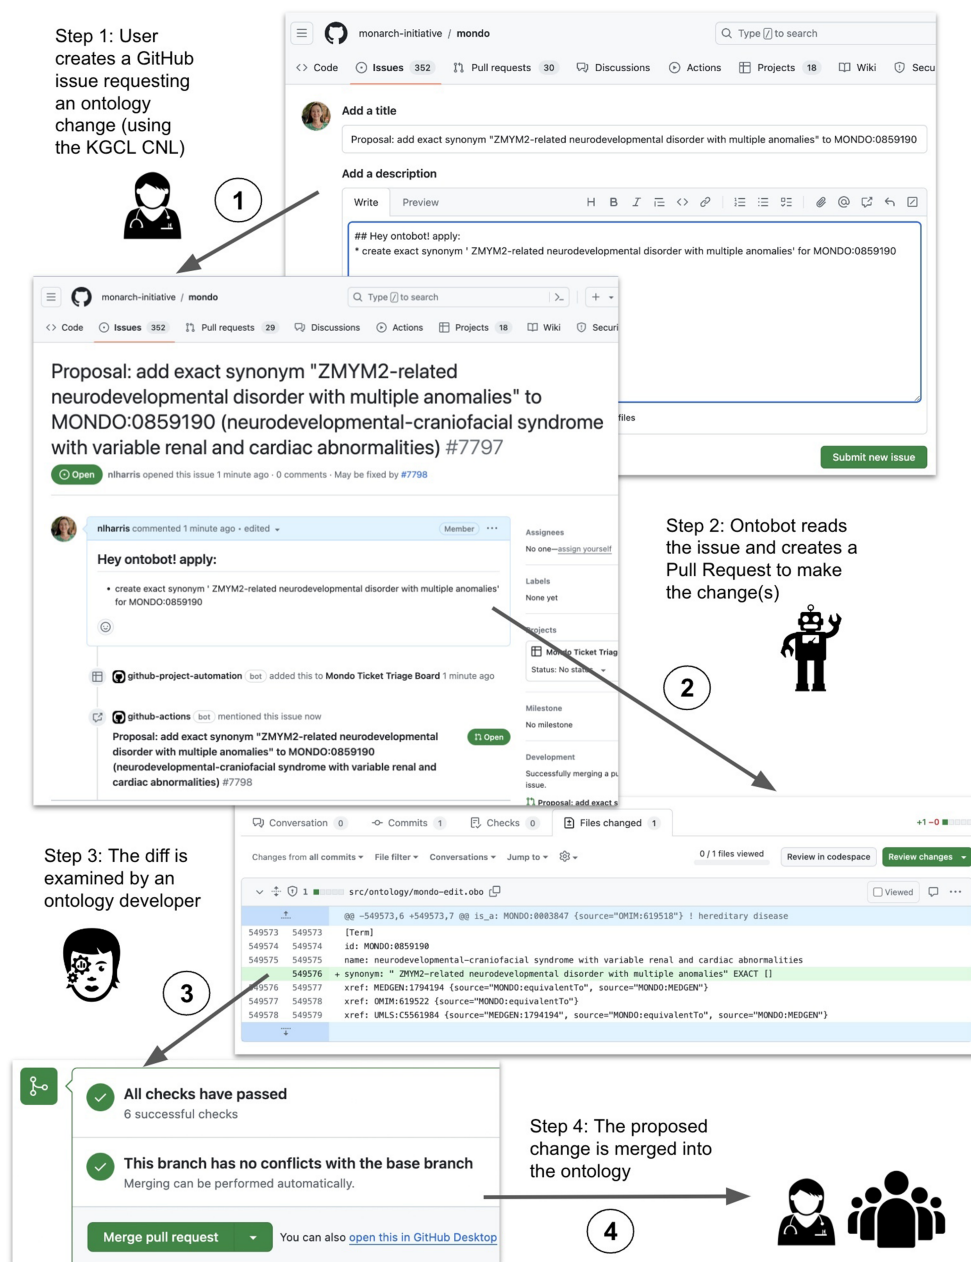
Step 1: User creates a GitHub issue requesting an ontology change (using the KGCL CNL)

1

monarch-initiative / mondo

Type / to search

Code Issues 352 Pull requests 30 Discussions Actions Projects 18 Wiki Secu

Add a title

Proposal: add exact synonym "ZMYM2-related neurodevelopmental disorder with multiple anomalies" to MONDO:0859190

Add a description

Write Preview

## Hey ontobot! apply:
* create exact synonym ' ZMYM2-related neurodevelopmental disorder with multiple anomalies' for MONDO:0859190

files

Submit new issue

monarch-initiative / mondo

Type / to search

Code Issues 352 Pull requests 29 Discussions Actions Projects 18 Wiki Securi

Proposal: add exact synonym "ZMYM2-related neurodevelopmental disorder with multiple anomalies" to MONDO:0859190 (neurodevelopmental-craniofacial syndrome with variable renal and cardiac abnormalities) #7797

Open nlharris opened this issue 1 minute ago · 0 comments · May be fixed by #7798

nlharris commented 1 minute ago · edited Member

Hey ontobot! apply:

• create exact synonym ' ZMYM2-related neurodevelopmental disorder with multiple anomalies' for MONDO:0859190

github-project-automation bot added this to Mondo Ticket Triage Board 1 minute ago

github-actions bot mentioned this issue now

Proposal: add exact synonym "ZMYM2-related neurodevelopmental disorder with multiple anomalies" to MONDO:0859190 (neurodevelopmental-craniofacial syndrome with variable renal and cardiac abnormalities) #7798 Open

Assignees
No one—assign yourself

Labels
None yet

Projects
Mondo Ticket Triag
Status: No status

Milestone
No milestone

Development
Successfully merging a pu issue.
Proposal: add exact s

Step 2: Ontobot reads the issue and creates a Pull Request to make the change(s)

2

Conversation 0 Commits 1 Checks 0 Files changed 1 +1 −0

Changes from all commits File filter Conversations Jump to 0 / 1 files viewed Review in codespace Review changes

1 src/ontology/mondo-edit.obo Viewed

@@ -549573,6 +549573,7 @@ is_a: MONDO:0003847 {source="OMIM:619518"} ! hereditary disease
549573 549573 [Term]
549574 549574 id: MONDO:0859190
549575 549575 name: neurodevelopmental-craniofacial syndrome with variable renal and cardiac abnormalities
549576 + synonym: " ZMYM2-related neurodevelopmental disorder with multiple anomalies" EXACT []
549576 549577 xref: MEDGEN:1794194 {source="MONDO:equivalentTo", source="MONDO:MEDGEN"}
549577 549578 xref: OMIM:619522 {source="MONDO:equivalentTo"}
549578 549579 xref: UMLS:C5561984 {source="MEDGEN:1794194", source="MONDO:equivalentTo", source="MONDO:MEDGEN"}

Step 3: The diff is examined by an ontology developer

3

All checks have passed
6 successful checks

This branch has no conflicts with the base branch
Merging can be performed automatically.

Merge pull request You can also open this in GitHub Desktop

Step 4: The proposed change is merged into the ontology

4